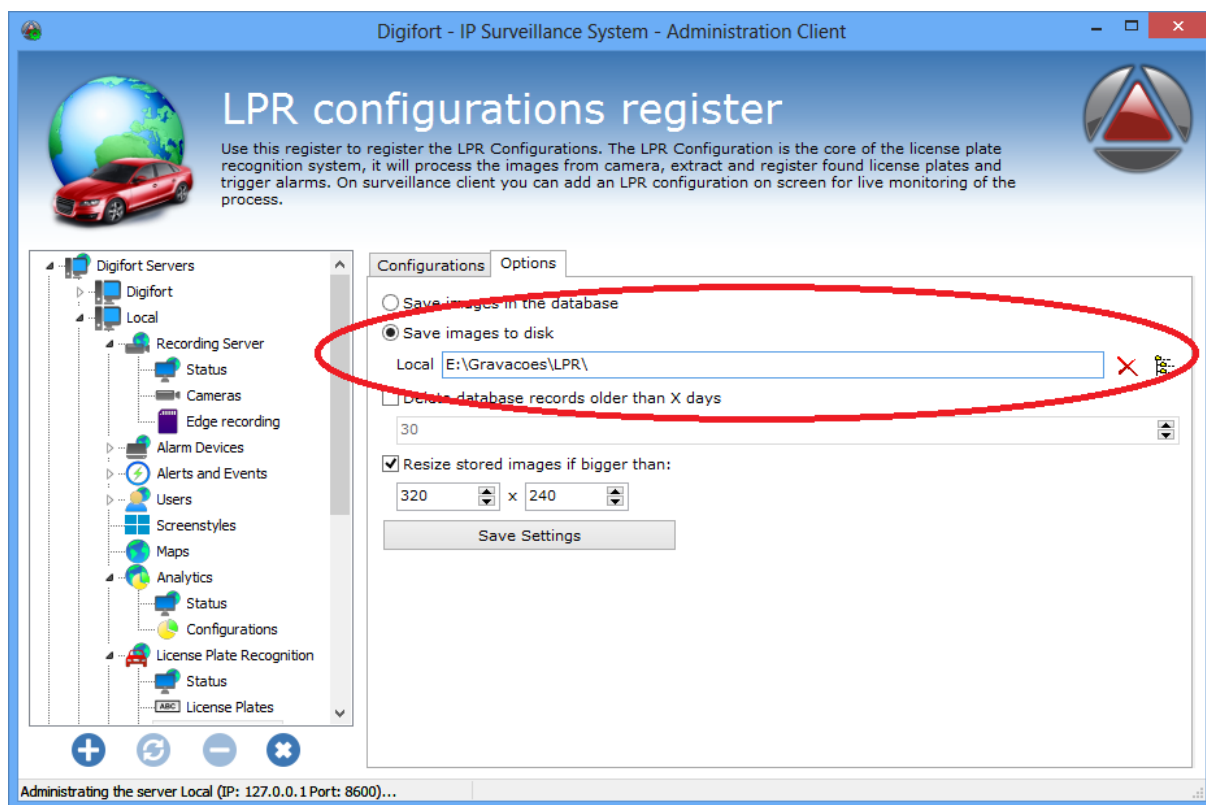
Digifort - IP Surveillance System - Administration Client

LPR configurations register

Use this register to register the LPR Configurations. The LPR Configuration is the core of the license plate recognition system, it will process the images from camera, extract and register found license plates and trigger alarms. On surveillance client you can add an LPR configuration on screen for live monitoring of the process.

Digifort Servers
Digifort
Local
Recording Server
Status
Cameras
Edge recording
Alarm Devices
Alerts and Events
Users
Screenstyles
Maps
Analytics
Status
Configurations
License Plate Recognition
Status
License Plates

Configurations
Options

Save images in the database
Save images to disk
Local E:\Gravacoes\LPR\
Delete database records older than X days
30
Resize stored images if bigger than:
320 x 240
Save Settings

Administrating the server Local (IP: 127.0.0.1 Port: 8600)...